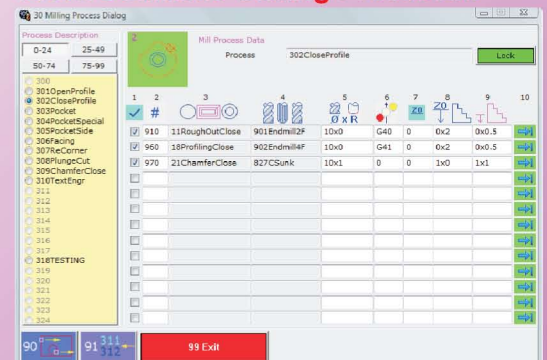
30 Milling Process Dialog

Process Description
0-24 25-49
50-74 75-99

300
301OpenProfile
302CloseProfile
303Pocket
304PocketSpecial
305PocketSide
306Facing
307ReCorner
308PlungeCut
309ChamferClose
310TextEngr
311
312
313
314
315
316
317
318TESTING
319
320
321
322
323
324

2
Mill Process Data
Process 302CloseProfile
Lock

| 1 | 2 # | 3 | 4 | 5 Ø x R | 6 | 7 Z0 | 8 | 9 | 10 |
|---|---|---|---|---|---|---|---|---|---|
| ✓ | 910 | 11RoughOutClose | 901Endmill2F | 10x0 | G40 | 0 | 0x2 | 0x0.5 | |
| ✓ | 960 | 18ProfilingClose | 902Endmill4F | 10x0 | G41 | 0 | 0x2 | 0x0.5 | |
| ✓ | 970 | 21ChamferClose | 827CSunk | 10x1 | 0 | 0 | 1x0 | 1x1 | |

90
91 311 312
99 Exit